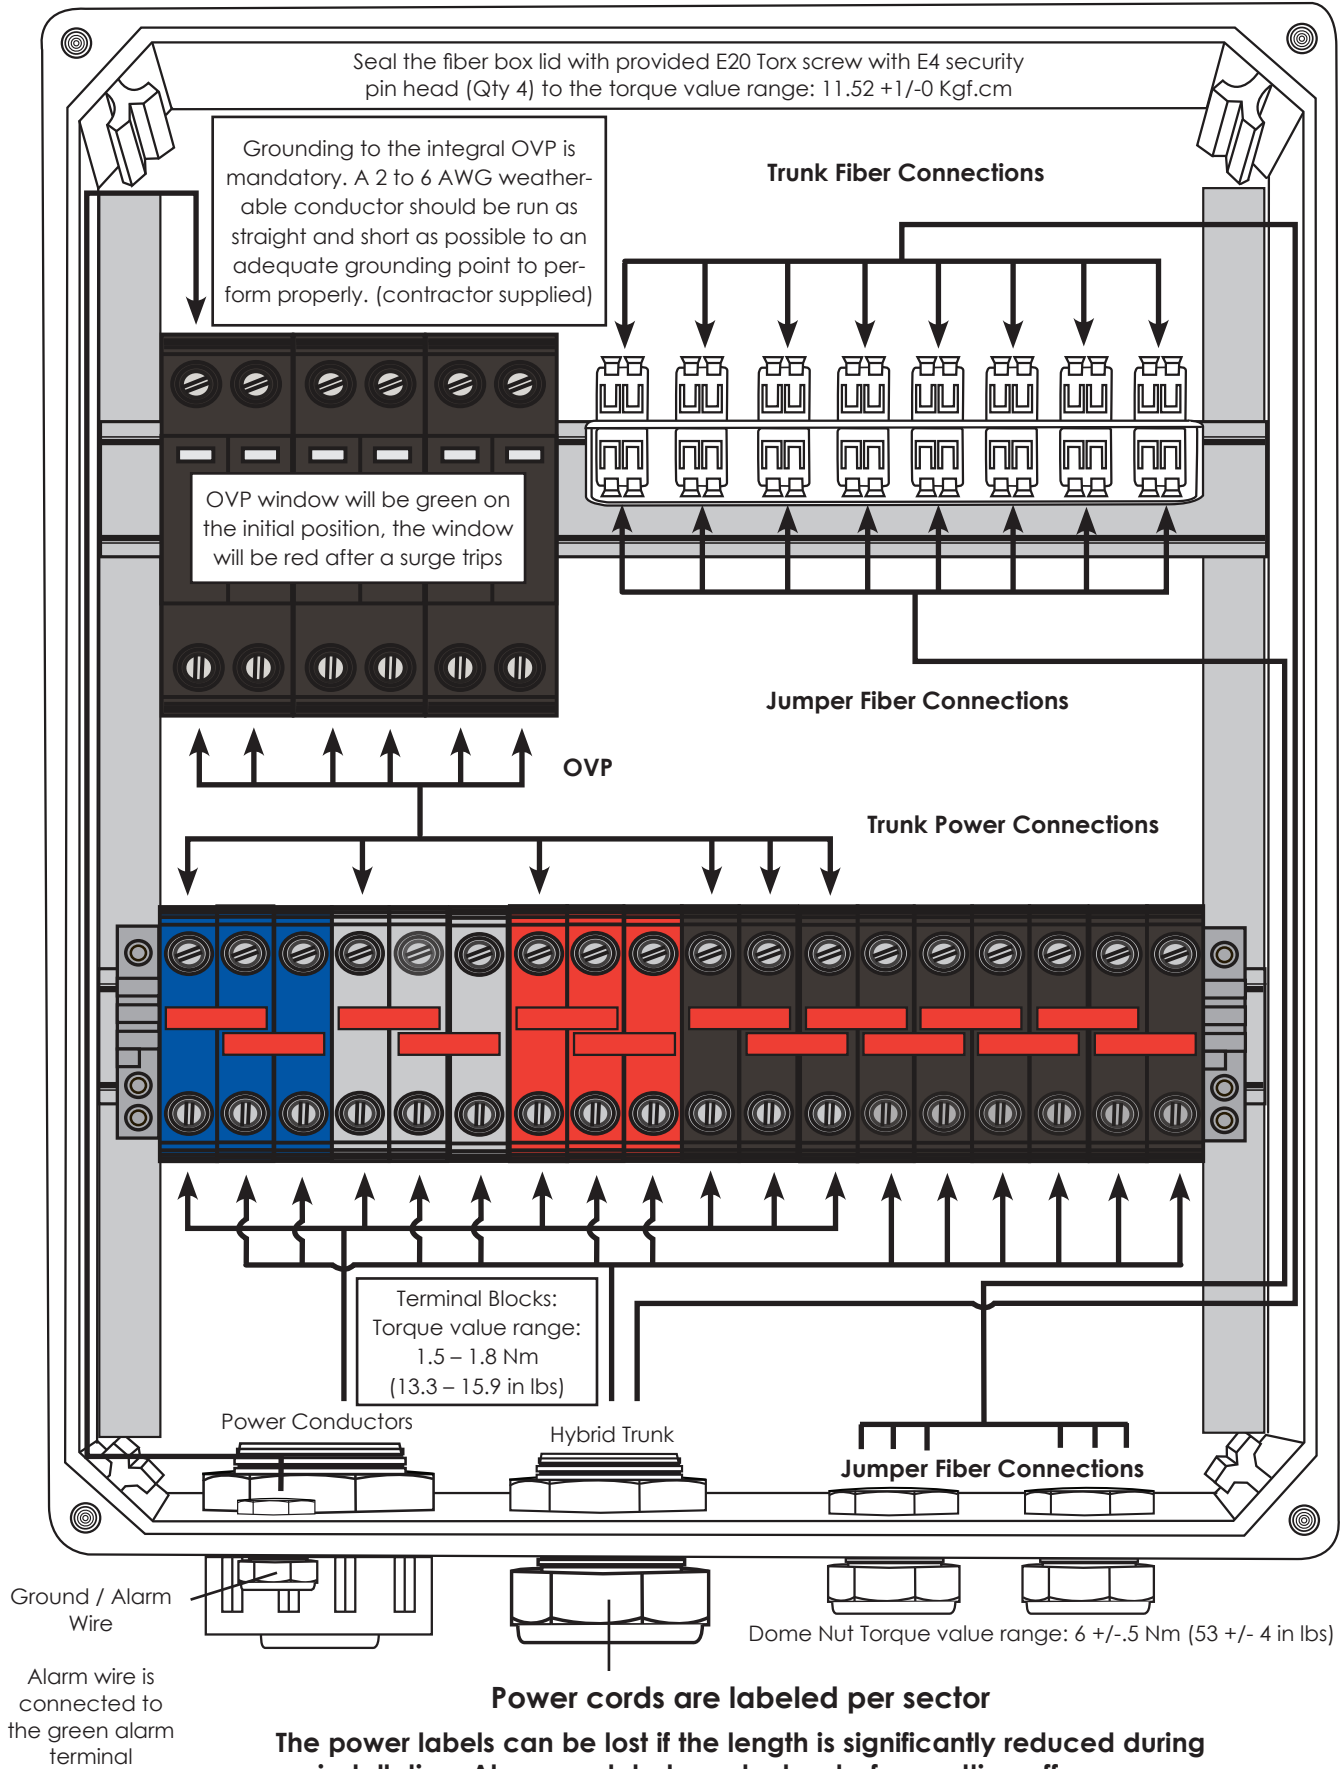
Seal the fiber box lid with provided E20 Torx screw with E4 security pin head (Qty 4) to the torque value range: 11.52 +1/-0 Kgf.cm

Grounding to the integral OVP is mandatory. A 2 to 6 AWG weatherable conductor should be run as straight and short as possible to an adequate grounding point to perform properly. (contractor supplied)

Trunk Fiber Connections

OVP window will be green on the initial position, the window will be red after a surge trips

Jumper Fiber Connections

OVP

Trunk Power Connections

Terminal Blocks: Torque value range: 1.5 – 1.8 Nm (13.3 – 15.9 in lbs)

Power Conductors

Hybrid Trunk

Jumper Fiber Connections

Ground / Alarm Wire

Dome Nut Torque value range: 6 +/-.5 Nm (53 +/- 4 in lbs)

Alarm wire is connected to the green alarm terminal

Power cords are labeled per sector

The power labels can be lost if the length is significantly reduced during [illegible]